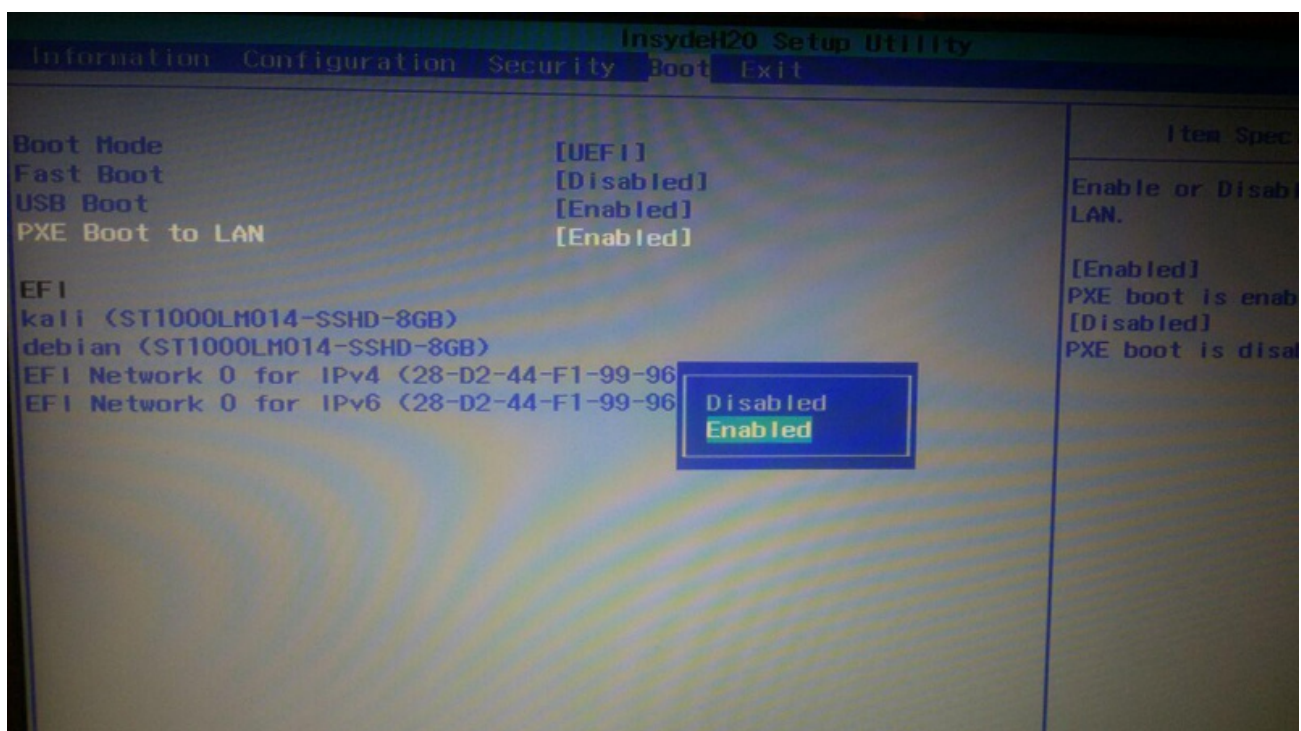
InsydeH20 Setup Utility
Information Configuration Security Boot Exit

Boot Mode [UEFI]
Fast Boot [Disabled]
USB Boot [Enabled]
PXE Boot to LAN [Enabled]

EFI
kali (ST1000LM014-SSHD-8GB)
debian (ST1000LM014-SSHD-8GB)
EFI Network 0 for IPv4 (28-D2-44-F1-99-96
EFI Network 0 for IPv6 (28-D2-44-F1-99-96

Disabled
Enabled

Item Spec

Enable or Disab
LAN.

[Enabled]
PXE boot is enab
[Disabled]
PXE boot is disa